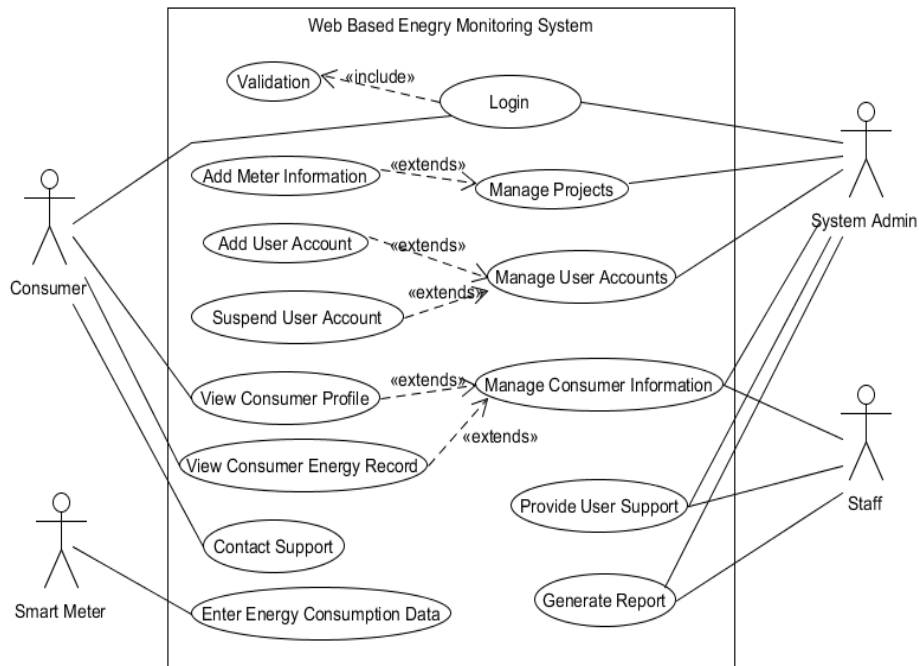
Web Based Enegry Monitoring System

Validation

«include»

Login

Add Meter Information

«extends»

Manage Projects

Add User Account

«extends»

Manage User Accounts

Suspend User Account

«extends»

View Consumer Profile

«extends»

Manage Consumer Information

View Consumer Energy Record

«extends»

Provide User Support

Contact Support

Generate Report

Enter Energy Consumption Data

Consumer

Smart Meter

System Admin

Staff